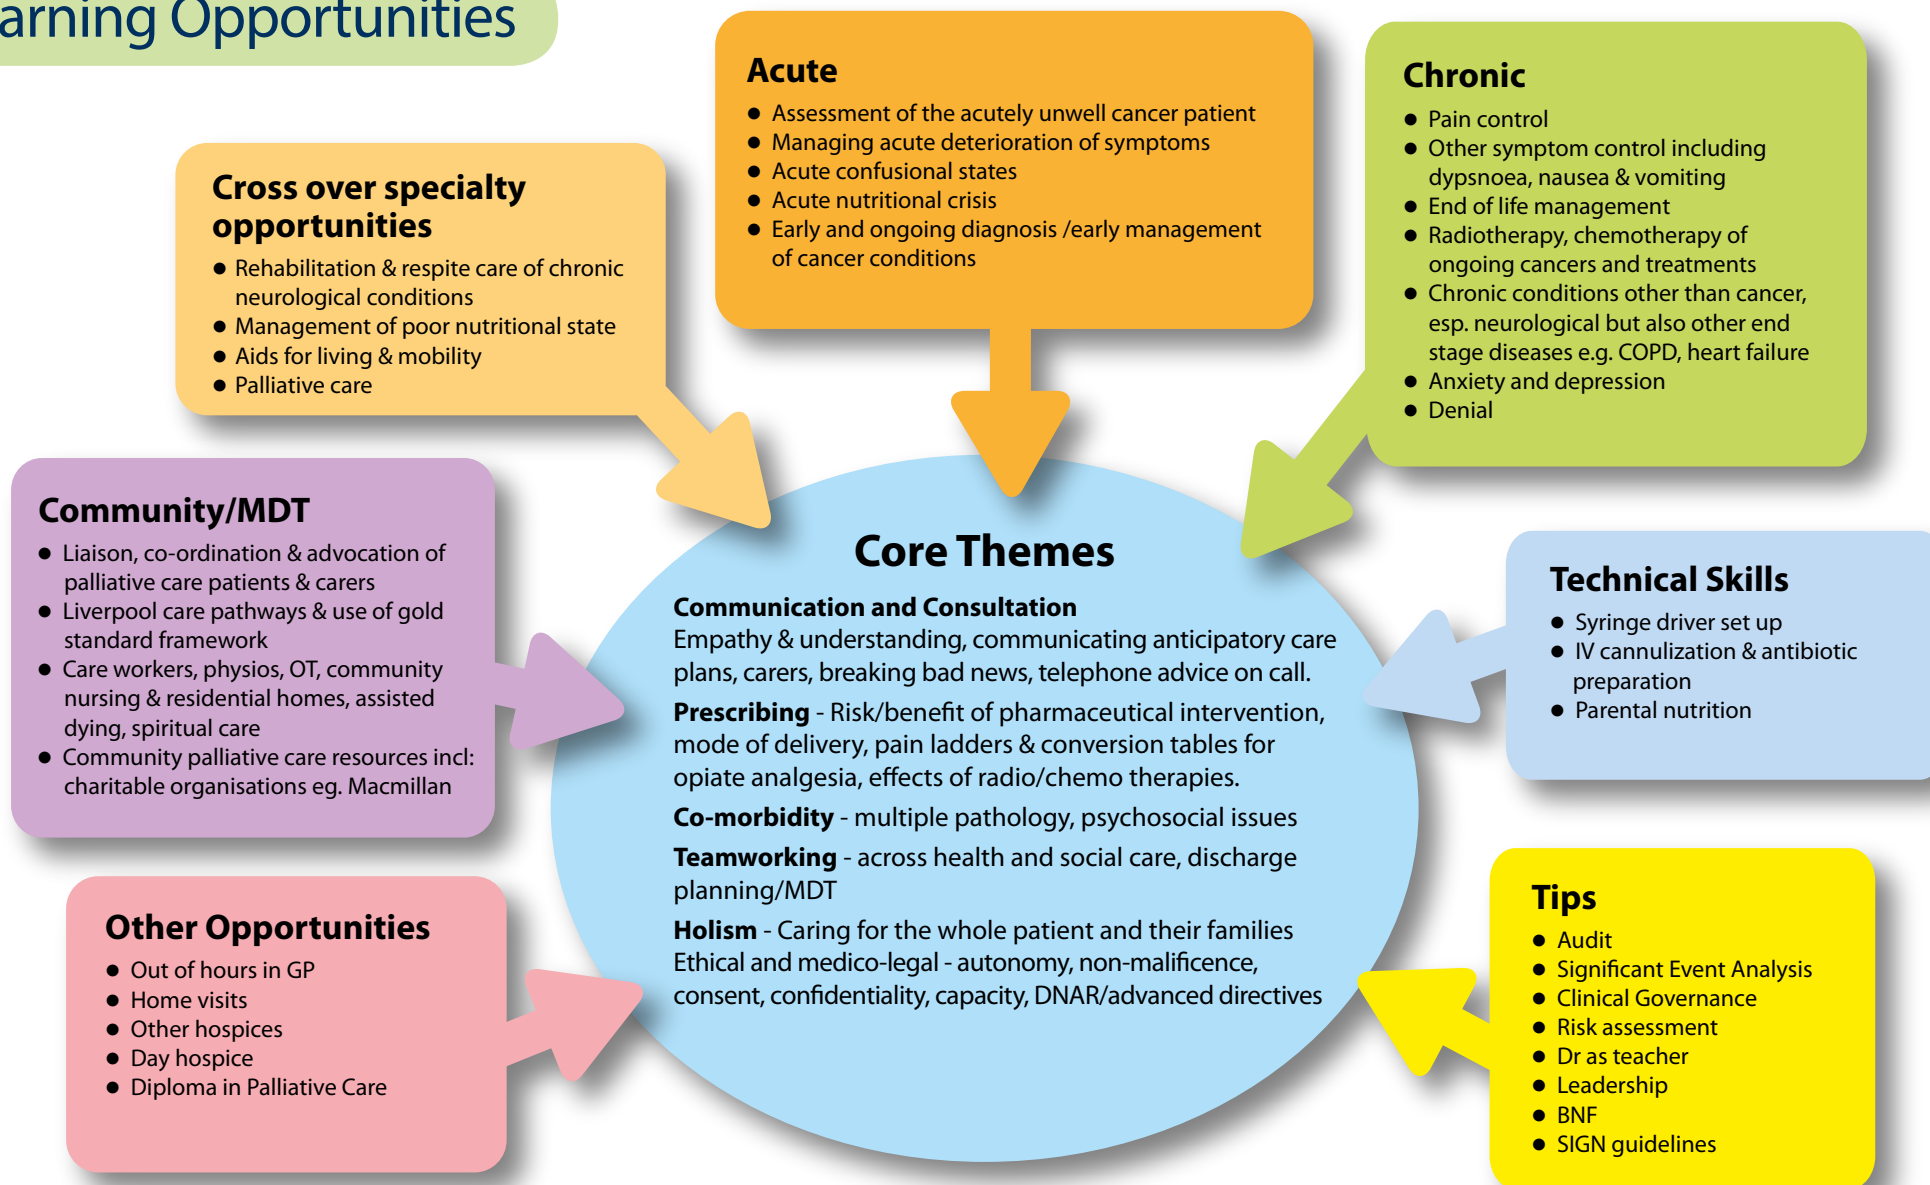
arning Opportunities

Acute
- Assessment of the acutely unwell cancer patient
- Managing acute deterioration of symptoms
- Acute confusional states
- Acute nutritional crisis
- Early and ongoing diagnosis /early management of cancer conditions

Chronic
- Pain control
- Other symptom control including dypsnoea, nausea & vomiting
- End of life management
- Radiotherapy, chemotherapy of ongoing cancers and treatments
- Chronic conditions other than cancer, esp. neurological but also other end stage diseases e.g. COPD, heart failure
- Anxiety and depression
- Denial

Cross over specialty opportunities
- Rehabilitation & respite care of chronic neurological conditions
- Management of poor nutritional state
- Aids for living & mobility
- Palliative care

Community/MDT
- Liaison, co-ordination & advocation of palliative care patients & carers
- Liverpool care pathways & use of gold standard framework
- Care workers, physios, OT, community nursing & residential homes, assisted dying, spiritual care
- Community palliative care resources incl: charitable organisations eg. Macmillan

Core Themes
Communication and Consultation
Empathy & understanding, communicating anticipatory care plans, carers, breaking bad news, telephone advice on call.

Prescribing - Risk/benefit of pharmaceutical intervention, mode of delivery, pain ladders & conversion tables for opiate analgesia, effects of radio/chemo therapies.

Co-morbidity - multiple pathology, psychosocial issues

Teamworking - across health and social care, discharge planning/MDT

Holism - Caring for the whole patient and their families
Ethical and medico-legal - autonomy, non-malificence, consent, confidentiality, capacity, DNAR/advanced directives

Technical Skills
- Syringe driver set up
- IV cannulization & antibiotic preparation
- Parental nutrition

Other Opportunities
- Out of hours in GP
- Home visits
- Other hospices
- Day hospice
- Diploma in Palliative Care

Tips
- Audit
- Significant Event Analysis
- Clinical Governance
- Risk assessment
- Dr as teacher
- Leadership
- BNF
- SIGN guidelines